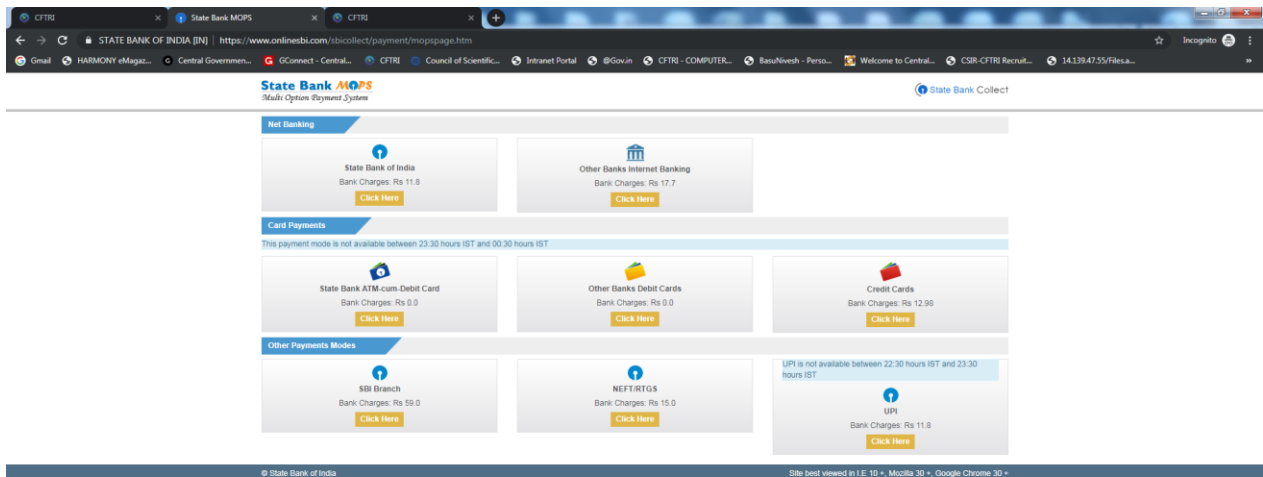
CFTRI × State Bank MOPS × CFTRI ×

STATE BANK OF INDIA [IN] | https://www.onlinesbi.com/sbicollect/payment/mopspage.htm

Incognito

Gmail HARMONY eMagaz... Central Governmen... GConnect - Central... CFTRI Council of Scientific... Intranet Portal @Gov.in CFTRI - COMPUTER... BasuNivesh - Perso... Welcome to Central... CSIR-CFTRI Recruit... 14.139.47.55/Files.a...

State Bank MOPS
Multi Option Payment System

State Bank Collect

Net Banking

State Bank of India
Bank Charges: Rs 11.8
Click Here

Other Banks Internet Banking
Bank Charges: Rs 17.7
Click Here

Card Payments

This payment mode is not available between 23:30 hours IST and 00:30 hours IST

State Bank ATM-cum-Debit Card
Bank Charges: Rs 0.0
Click Here

Other Banks Debit Cards
Bank Charges: Rs 0.0
Click Here

Credit Cards
Bank Charges: Rs 12.98
Click Here

Other Payments Modes

SBI Branch
Bank Charges: Rs 59.0
Click Here

NEFT/RTGS
Bank Charges: Rs 15.0
Click Here

UPI is not available between 22:30 hours IST and 23:30 hours IST

UPI
Bank Charges: Rs 11.8
Click Here

© State Bank of India

Site best viewed in I.E 10 +, Mozilla 30 +, Google Chrome 30 +